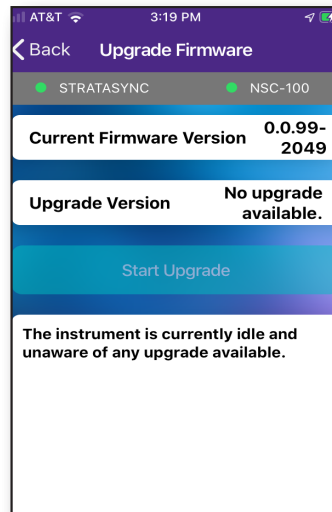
AT&T 3:19 PM

Back Upgrade Firmware

STRATASYNC NSC-100

Current Firmware Version 0.0.99-2049

Upgrade Version No upgrade available.

Start Upgrade

The instrument is currently idle and unaware of any upgrade available.